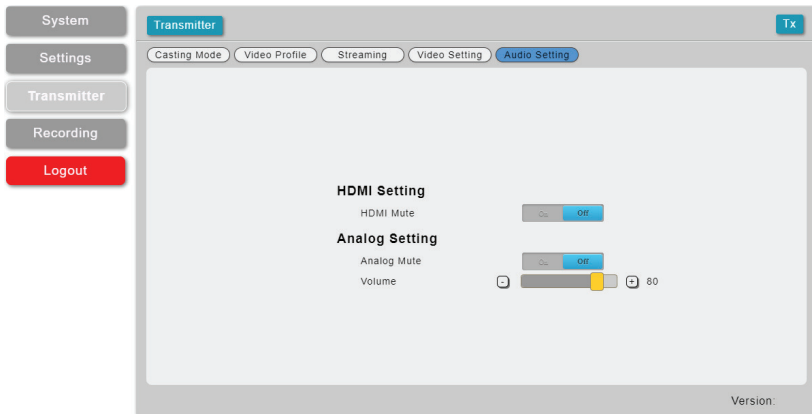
System
Settings
Transmitter
Recording
Logout

Transmitter
Tx

Casting Mode
Video Profile
Streaming
Video Setting
Audio Setting

HDMI Setting
HDMI Mute
On
Off

Analog Setting
Analog Mute
On
Off
Volume
-
+
80

Version: